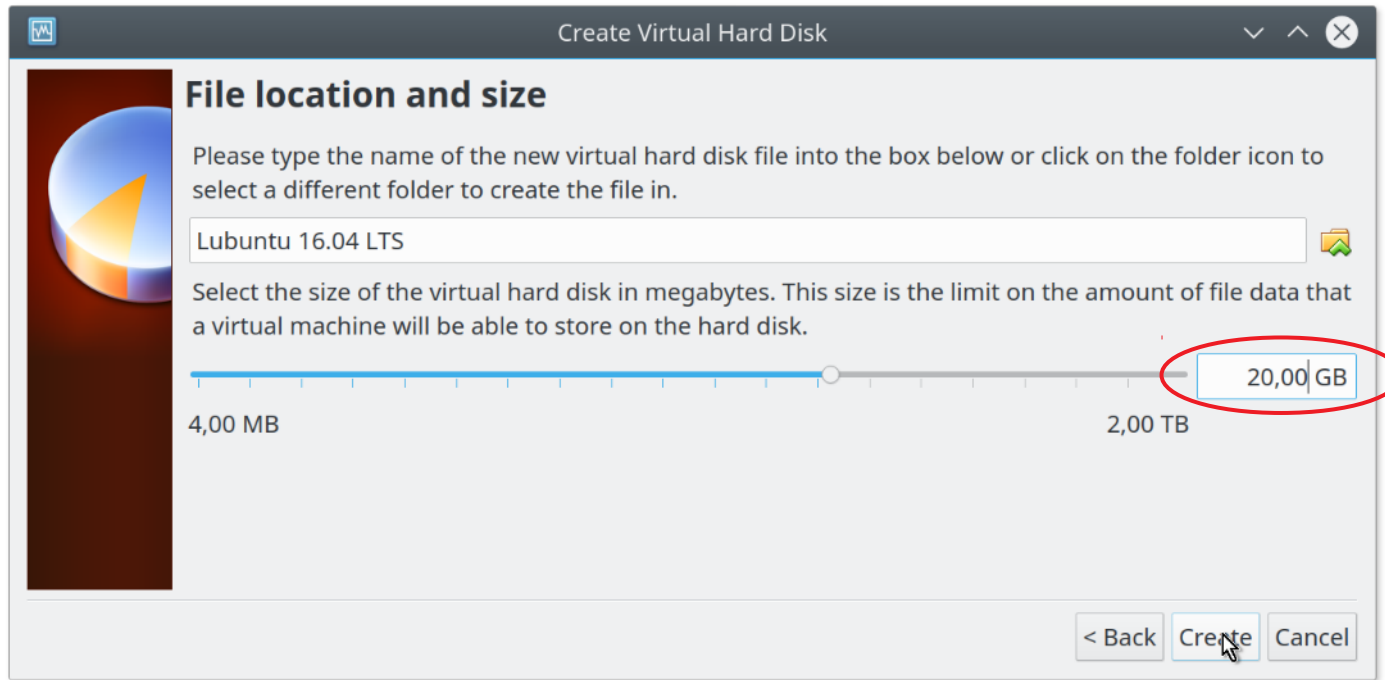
Create Virtual Hard Disk

File location and size

Please type the name of the new virtual hard disk file into the box below or click on the folder icon to select a different folder to create the file in.

Lubuntu 16.04 LTS

Select the size of the virtual hard disk in megabytes. This size is the limit on the amount of file data that a virtual machine will be able to store on the hard disk.

20,00 GB

4,00 MB

2,00 TB

< Back

Create

Cancel